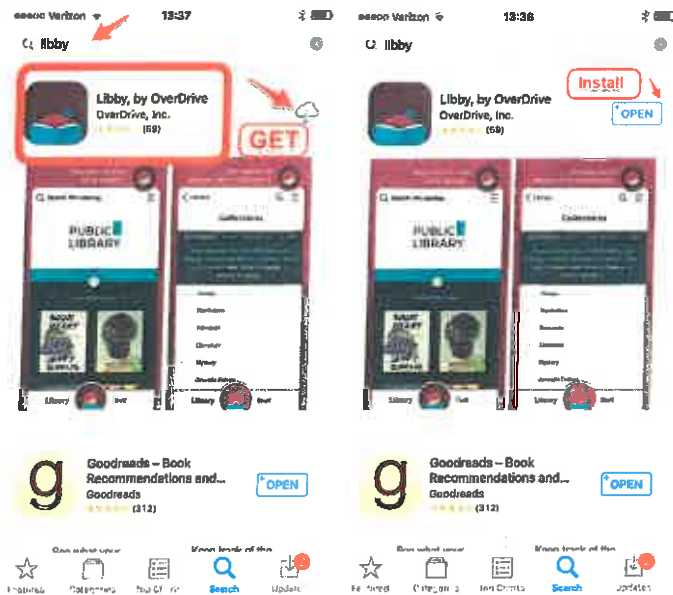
Verizon 13:37

libby

Libby, by OverDrive
OverDrive, Inc.
(59)

GET

Search Wyoming
PUBLIC LIBRARY
Collections

Library Shelf
Library Shelf

Goodreads – Book Recommendations and...
Goodreads
(312)

OPEN

Featured Categories Top Charts Search Updates

Verizon 13:38

libby

Install

Libby, by OverDrive
OverDrive, Inc.
(59)

OPEN

PUBLIC LIBRARY
Collections

Library Shelf
Library Shelf

Goodreads – Book Recommendations and...
Goodreads
(312)

OPEN

Featured Categories Top Charts Search Updates